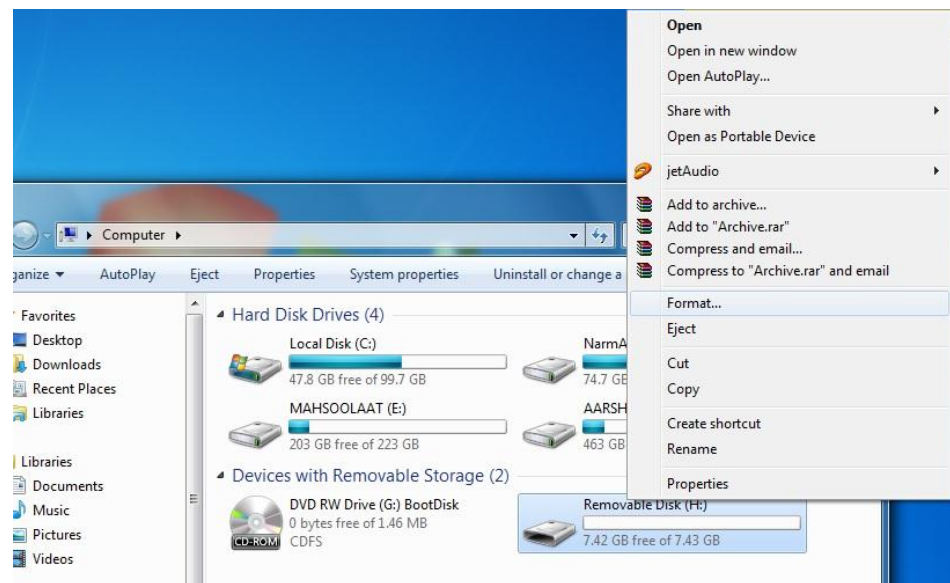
Open
Open in new window
Open AutoPlay...
Share with
Open as Portable Device
jetAudio
Add to archive...
Add to "Archive.rar"
Compress and email...
Compress to "Archive.rar" and email
Format...
Eject
Cut
Copy
Create shortcut
Rename
Properties

Computer

ganize AutoPlay Eject Properties System properties Uninstall or change a

Favorites
Desktop
Downloads
Recent Places
Libraries

Libraries
Documents
Music
Pictures
Videos

Hard Disk Drives (4)
Local Disk (C:)
47.8 GB free of 99.7 GB
NarmA
74.7 GE
MAHSOOLAAT (E:)
203 GB free of 223 GB
AARSH
463 GB

Devices with Removable Storage (2)
DVD RW Drive (G:) BootDisk
0 bytes free of 1.46 MB
CD-ROM CDFS
Removable Disk (H:)
7.42 GB free of 7.43 GB